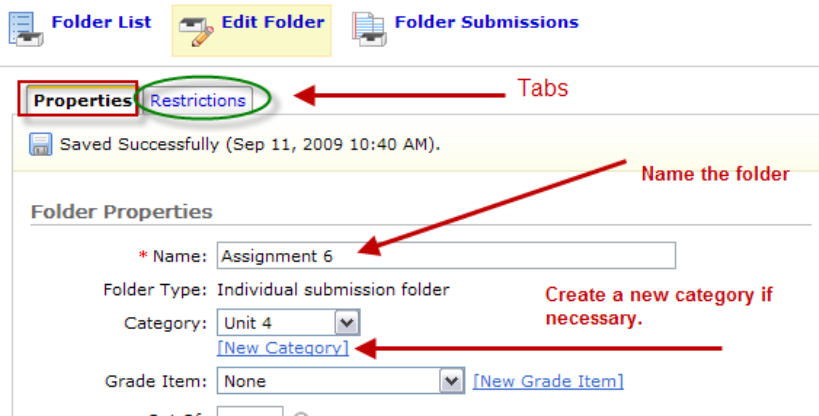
Folder List Edit Folder Folder Submissions

Properties Restrictions

Tabs

Saved Successfully (Sep 11, 2009 10:40 AM).

Name the folder

Folder Properties

* Name: Assignment 6

Folder Type: Individual submission folder

Create a new category if necessary.

Category: Unit 4

[New Category]

Grade Item: None [New Grade Item]

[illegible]